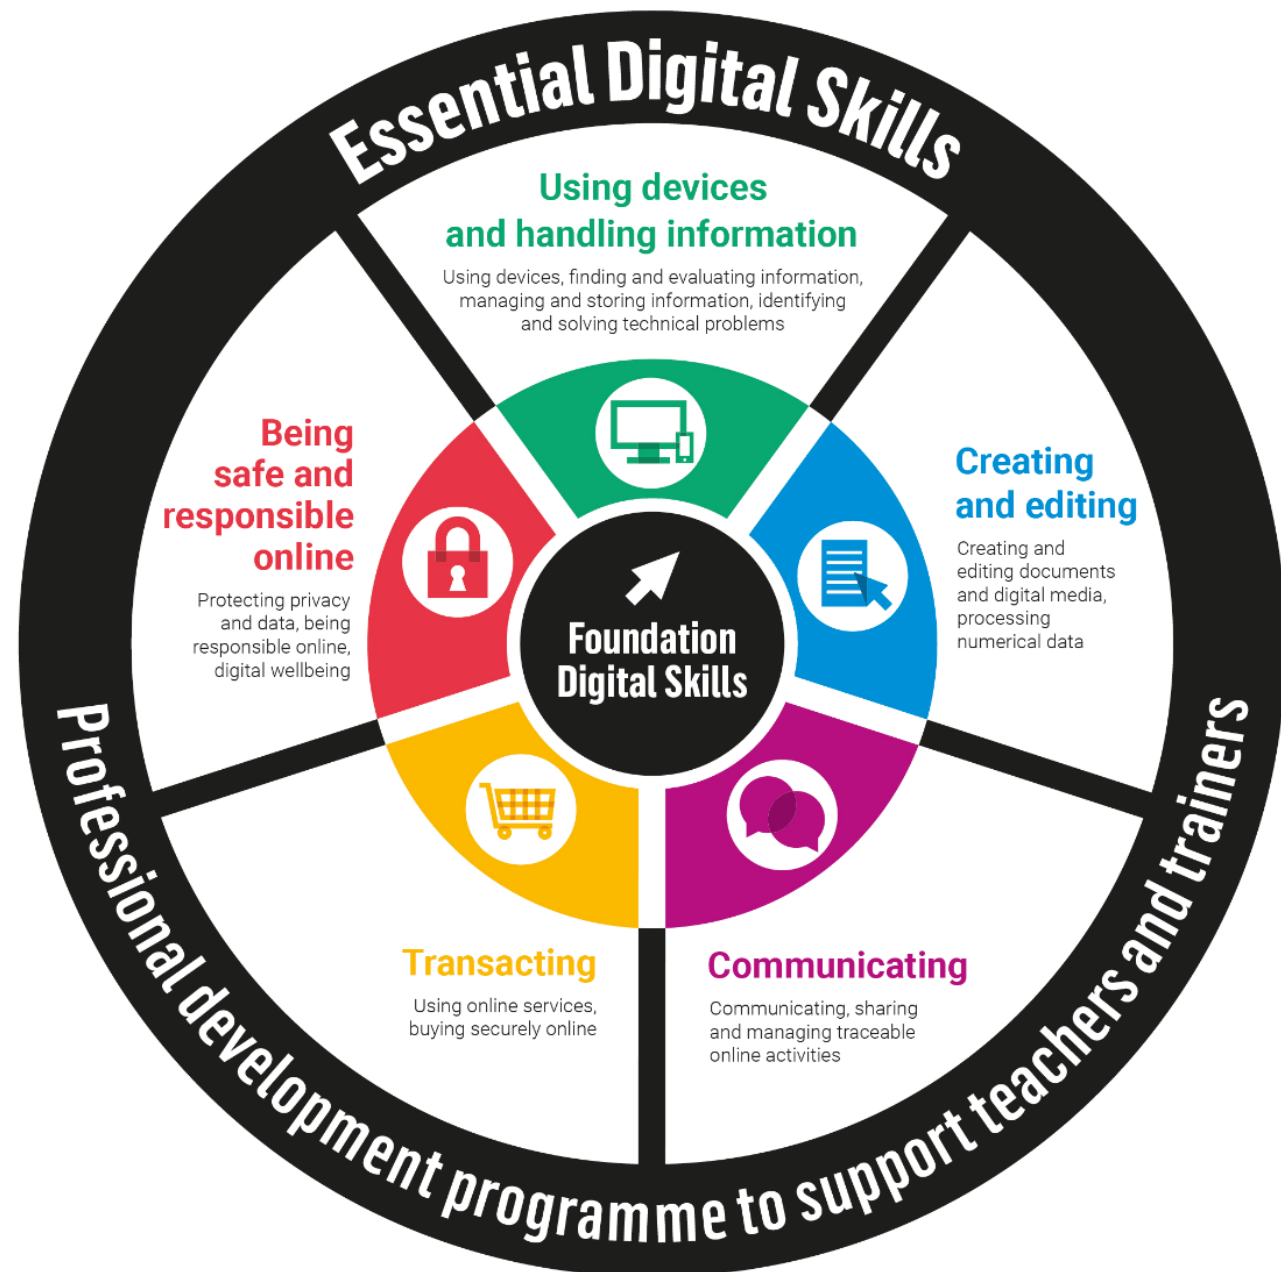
Essential Digital Skills

Using devices and handling information

Using devices, finding and evaluating information, managing and storing information, identifying and solving technical problems

Creating and editing

Creating and editing documents and digital media, processing numerical data

Communicating

Communicating, sharing and managing traceable online activities

Transacting

Using online services, buying securely online

Being safe and responsible online

Protecting privacy and data, being responsible online, digital wellbeing

Foundation Digital Skills

Professional development programme to support teachers and trainers